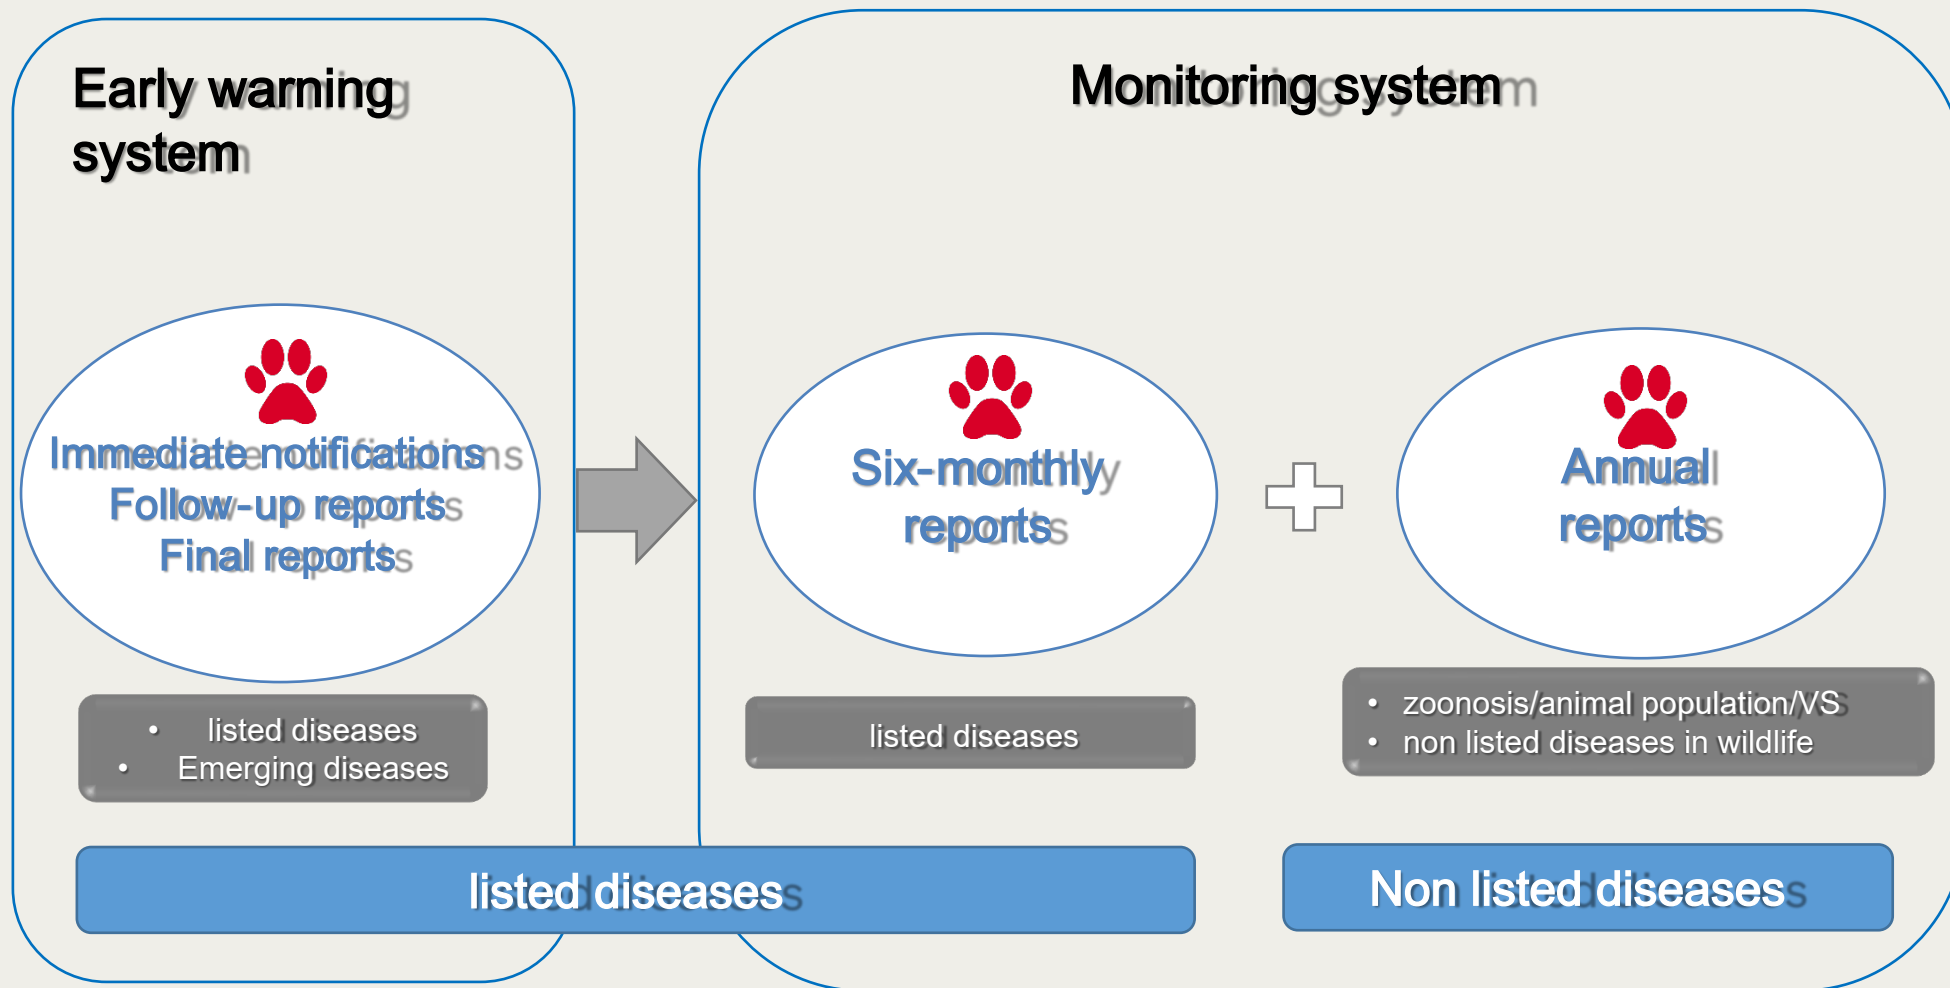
Early warning system

Immediate notifications
Follow-up reports
Final reports

• listed diseases
• Emerging diseases

Monitoring system

Six-monthly reports

listed diseases

Annual reports

• zoonosis/animal population/VS
• non listed diseases in wildlife

listed diseases

Non listed diseases